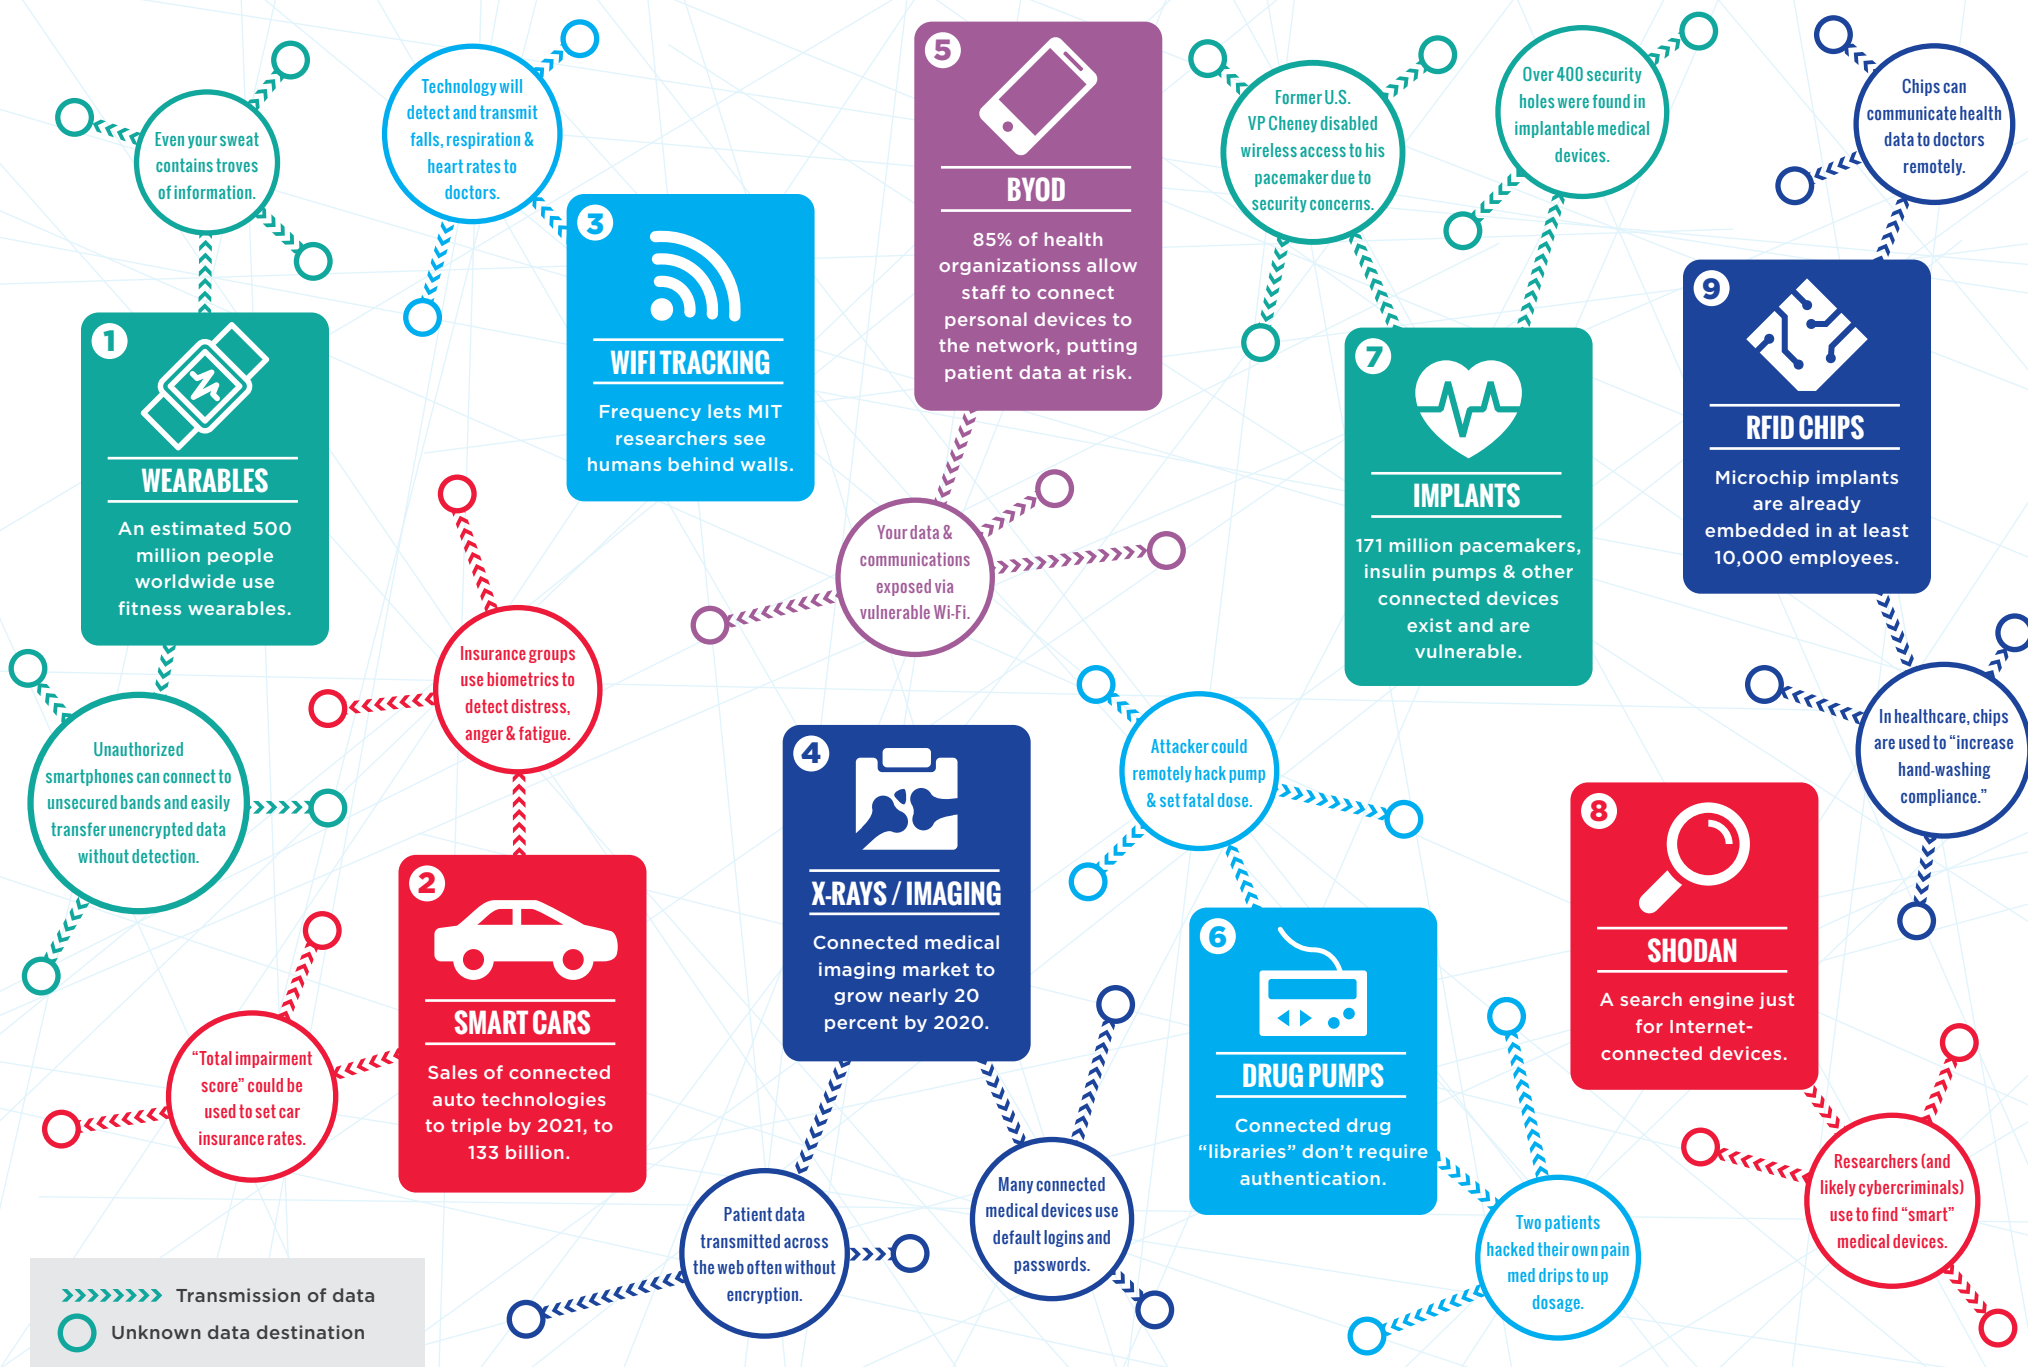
Even your sweat contains troves of information.

Technology will detect and transmit falls, respiration & heart rates to doctors.

1
WEARABLES
An estimated 500 million people worldwide use fitness wearables.

3
WIFI TRACKING
Frequency lets MIT researchers see humans behind walls.

5
BYOD
85% of health organizations allow staff to connect personal devices to the network, putting patient data at risk.

Former U.S. VP Cheney disabled wireless access to his pacemaker due to security concerns.

Over 400 security holes were found in implantable medical devices.

Chips can communicate health data to doctors remotely.

9
RFID CHIPS
Microchip implants are already embedded in at least 10,000 employees.

7
IMPLANTS
171 million pacemakers, insulin pumps & other connected devices exist and are vulnerable.

Your data & communications exposed via vulnerable Wi-Fi.

Insurance groups use biometrics to detect distress, anger & fatigue.

Unauthorized smartphones can connect to unsecured bands and easily transfer unencrypted data without detection.

2
SMART CARS
Sales of connected auto technologies to triple by 2021, to 133 billion.

"Total impairment score" could be used to set car insurance rates.

4
X-RAYS / IMAGING
Connected medical imaging market to grow nearly 20 percent by 2020.

Attacker could remotely hack pump & set fatal dose.

In healthcare, chips are used to "increase hand-washing compliance."

6
DRUG PUMPS
Connected drug "libraries" don't require authentication.

8
SHODAN
A search engine just for Internet-connected devices.

Patient data transmitted across the web often without encryption.

Many connected medical devices use default logins and passwords.

Two patients hacked their own pain med drips to up dosage.

Researchers (and likely cybercriminals) use to find "smart" medical devices.

Transmission of data
Unknown data destination